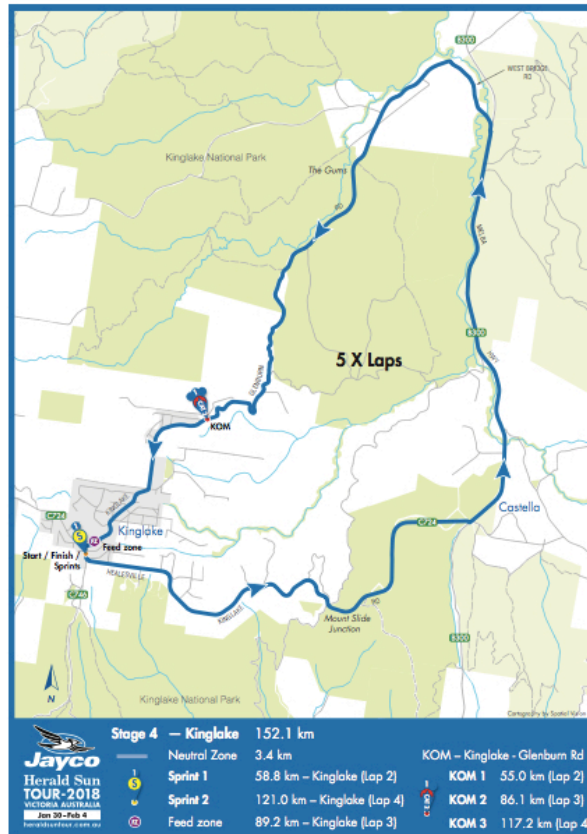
B300

WEST BRIDGE RD

Kinglake National Park

The Gums

RD

5 X Laps

GLENBURN

KOM

B300

HWY

MELBA

C724

Kinglake

Feed zone

Start / Finish / Sprints

HEALESVILLE

C724

Castella

C746

KINGLAKE

RD

Mount Slide Junction

B300

Kinglake National Park

N

Cartography by Spatial Vision

Jayco Herald Sun TOUR·2018 VICTORIA AUSTRALIA Jan 30–Feb 4 heraldsuntour.com.au

| Stage 4 | — Kinglake | 152.1 km |
|---|---|---|
| Neutral Zone | 3.4 km | |
| Sprint 1 | 58.8 km – Kinglake (Lap 2) | |
| Sprint 2 | 121.0 km – Kinglake (Lap 4) | |
| Feed zone | 89.2 km – Kinglake (Lap 3) | |

KOM – Kinglake - Glenburn Rd

| KOM 1 | 55.0 km (Lap 2) |
|---|---|
| KOM 2 | 86.1 km (Lap 3) |
| KOM 3 | 117.2 km (Lap 4 |